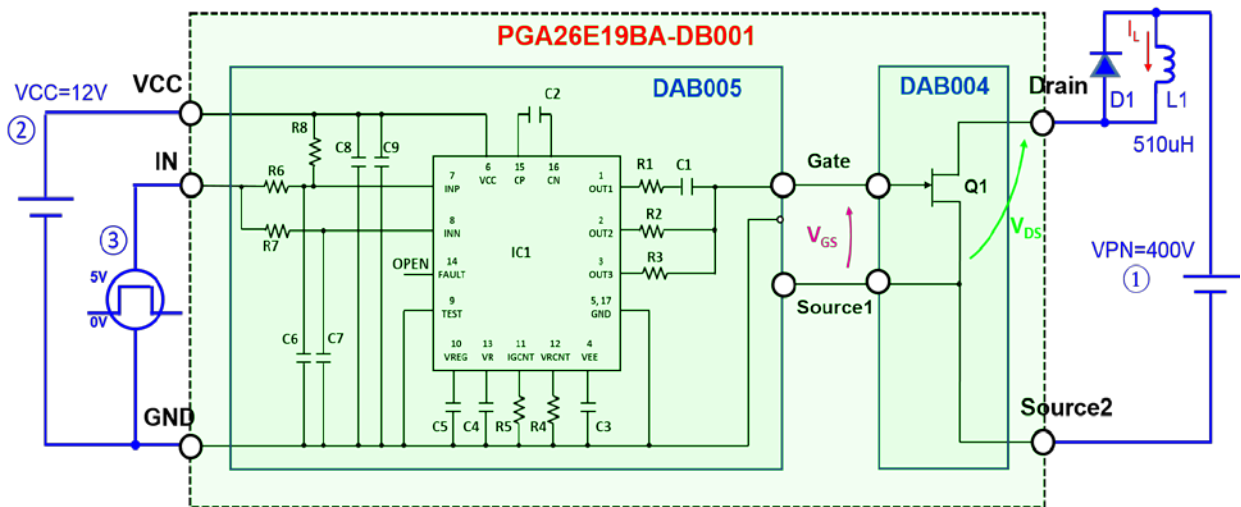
PGA26E19BA-DB001

VCC=12V
②
VCC
IN
③
5V
0V
GND

DAB005
R8
C8
C9
C2
R6
R7
7
INP
6
VCC
15
CP
16
CN
1
OUT1
R1
C1
8
INN
2
OUT2
R2
IC1
OPEN
14
FAULT
3
OUT3
R3
9
TEST
5, 17
GND
C6
C7
10
VREG
13
VR
11
IGCNT
12
VRCNT
4
VEE
C5
C4
R5
R4
C3

Gate
$V_{GS}$
Source1

DAB004
Q1
$V_{DS}$

Drain
$I_L$
D1
L1
510uH
VPN=400V
①
Source2